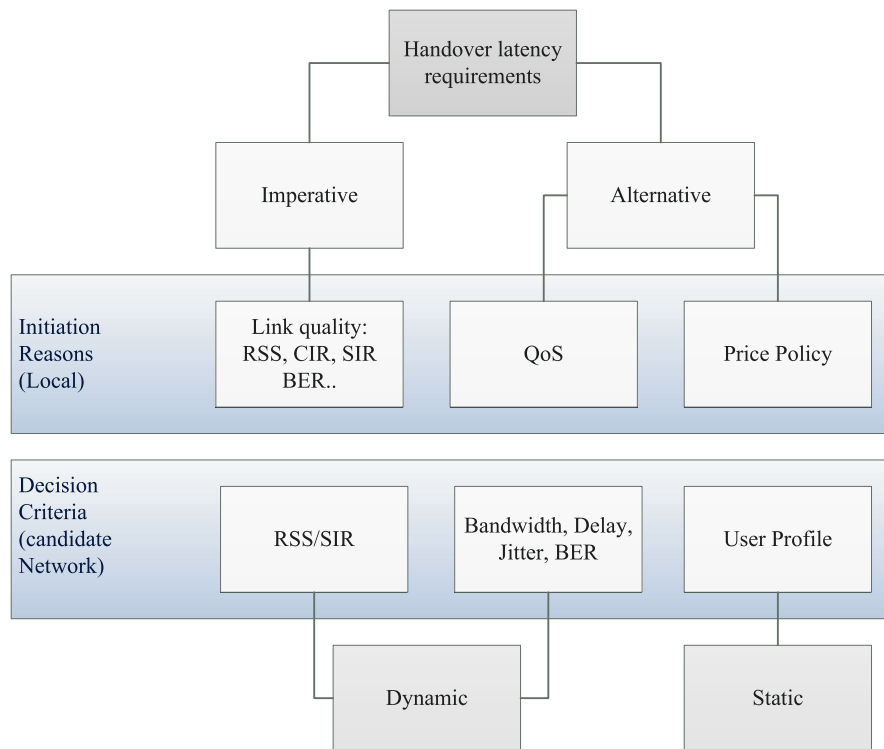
Handover latency requirements

Imperative

Alternative

Initiation Reasons (Local)

Link quality: RSS, CIR, SIR BER..

QoS

Price Policy

Decision Criteria (candidate Network)

RSS/SIR

Bandwidth, Delay, Jitter, BER

User Profile

Dynamic

Static